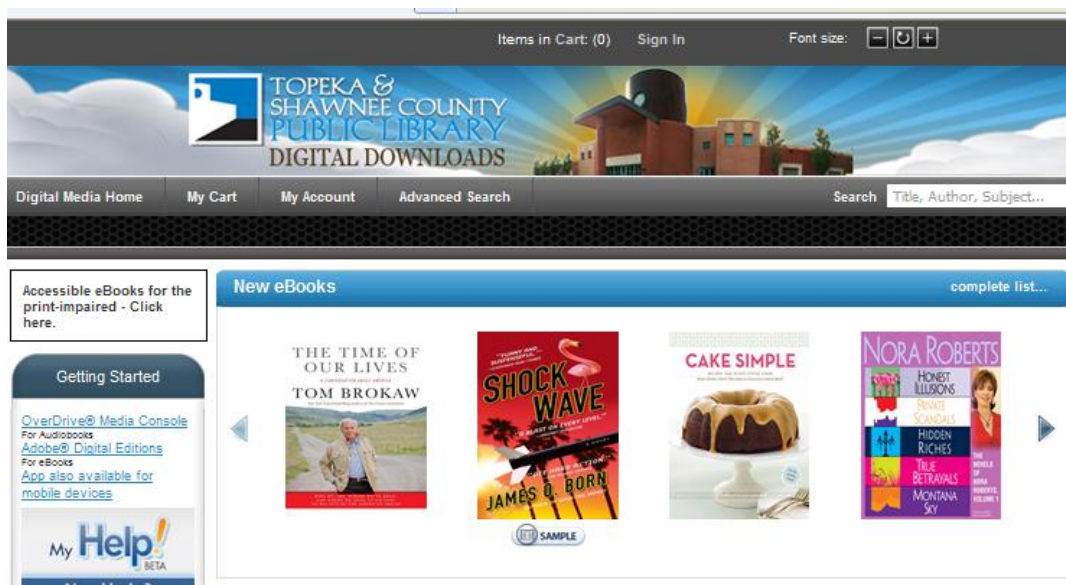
Items in Cart: (0) Sign In Font size:

TOPEKA & SHAWNEE COUNTY PUBLIC LIBRARY DIGITAL DOWNLOADS

Digital Media Home My Cart My Account Advanced Search Search Title, Author, Subject...

Accessible eBooks for the print-impaired - Click here.

Getting Started

OverDrive® Media Console
For Audiobooks
Adobe® Digital Editions
For eBooks
App also available for mobile devices

My Help! BETA

New eBooks complete list...

THE TIME OF OUR LIVES
TOM BROKAW

SHOCK WAVE
JAMES O. BORN

SAMPLE

CAKE SIMPLE

NORA ROBERTS
HONEST ILLUSIONS
PRIVATE SCANDALS
HIDDEN RICHES
TRUE BETRAYALS
MONTANA SKY